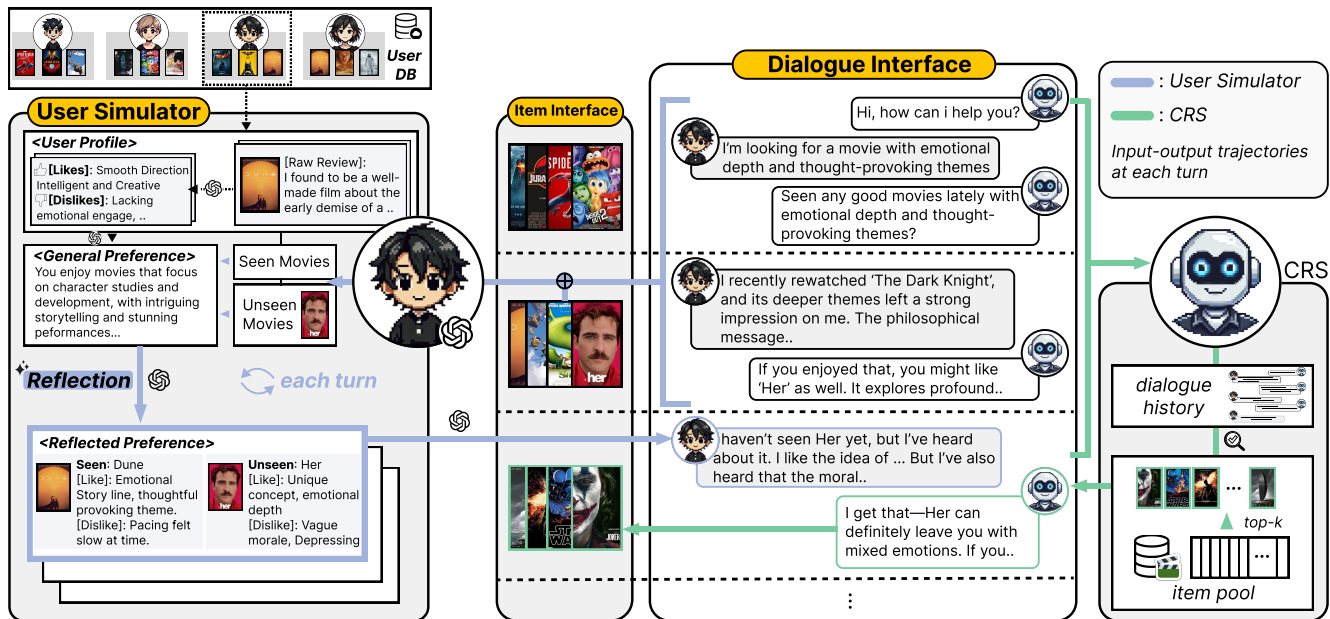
User DB

User Simulator

<User Profile>

[Likes]: Smooth Direction Intelligent and Creative
[Dislikes]: Lacking emotional engage, ..

[Raw Review]: I found to be a well-made film about the early demise of a ..

<General Preference>
You enjoy movies that focus on character studies and development, with intriguing storytelling and stunning peformances...

Seen Movies

Unseen Movies

Reflection

each turn

<Reflected Preference>

Seen: Dune
[Like]: Emotional Story line, thoughtful provoking theme.
[Dislike]: Pacing felt slow at time.

Unseen: Her
[Like]: Unique concept, emotional depth
[Dislike]: Vague morale, Depressing

Item Interface

Dialogue Interface

Hi, how can i help you?

I'm looking for a movie with emotional depth and thought-provoking themes

Seen any good movies lately with emotional depth and thought-provoking themes?

I recently rewatched 'The Dark Knight', and its deeper themes left a strong impression on me. The philosophical message..

If you enjoyed that, you might like 'Her' as well. It explores profound..

I haven't seen Her yet, but I've heard about it. I like the idea of ... But I've also heard that the moral..

I get that—Her can definitely leave you with mixed emotions. If you..

⋮

: User Simulator

: CRS

Input-output trajectories at each turn

CRS

dialogue history

top-k

item pool